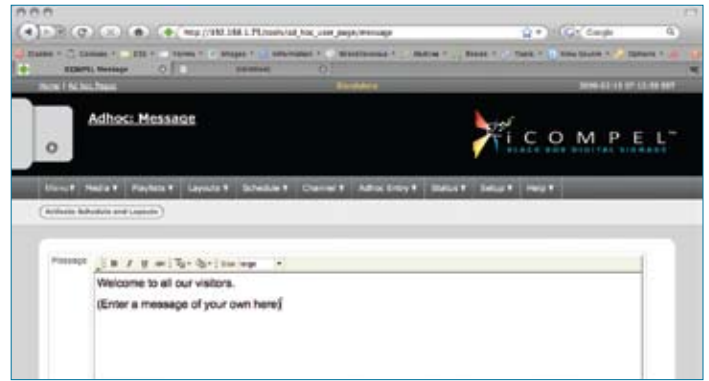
http://192.168.1.75/tools/ad_hoc_user_page/message

Google

iCOMPEL Message

Home | Ad hoc Pages

Standalone

Adhoc: Message

iCOMPEL™

Menu ▾ Media ▾ Playlists ▾ Layouts ▾ Schedule ▾ Channel ▾ Adhoc Entry ▾ Status ▾ Setup ▾ Help ▾

Activate Schedule and Layouts

Message

Welcome to all our visitors.

(Enter a message of your own here)